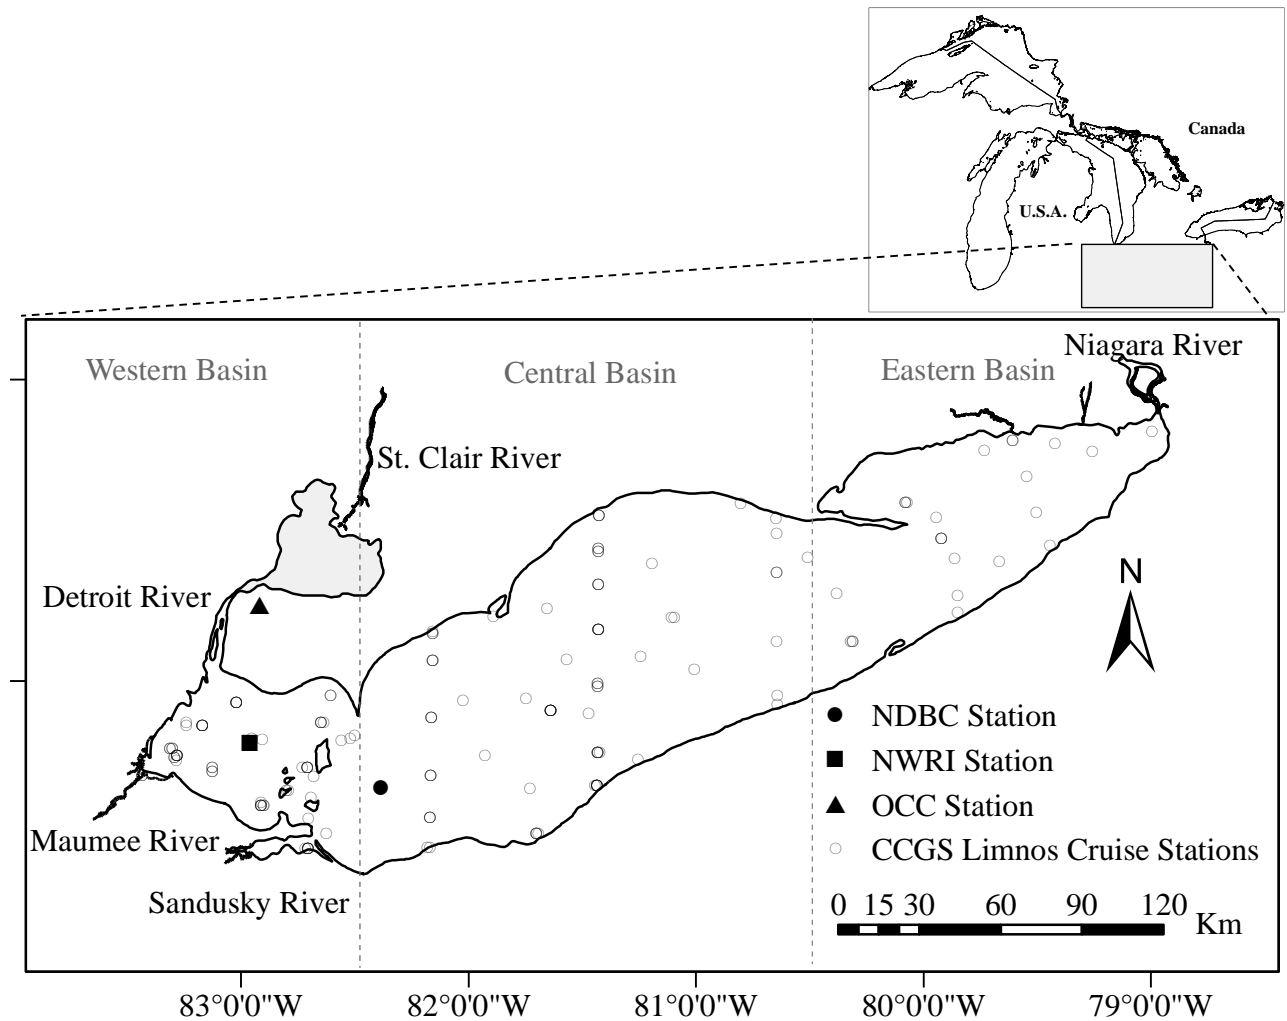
Canada

U.S.A.

Western Basin

Central Basin

Eastern Basin

Niagara River

St. Clair River

Detroit River

Maumee River

Sandusky River

N

NDBC Station
NWRI Station
OCC Station
CCGS Limnos Cruise Stations

0 15 30 60 90 120 Km

83°0'0"W 82°0'0"W 81°0'0"W 80°0'0"W 79°0'0"W